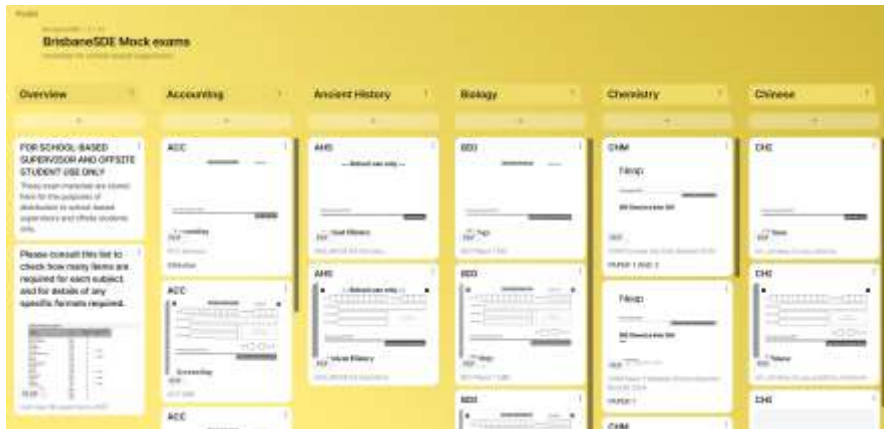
Padlet

BrisbaneSDE Mock exams

Overview

Accounting

Ancient History

Biology

Chemistry

Chinese

FOR SCHOOL BASED SUPERVISOR AND OFFSITE STUDENT USE ONLY

These exam materials are stored here for the purposes of distribution to school based supervisors and offsite students only.

Please consult this list to check how many items are required for each subject and for details of any specific formats required.

ACC

ACC

ACC

AHS

AHS

BIO

BIO

BIO

CHM

CHM

CHM

CHI

CHI

CHI

Nesp

Nesp

PAPER 1 AND 2

PAPER 1